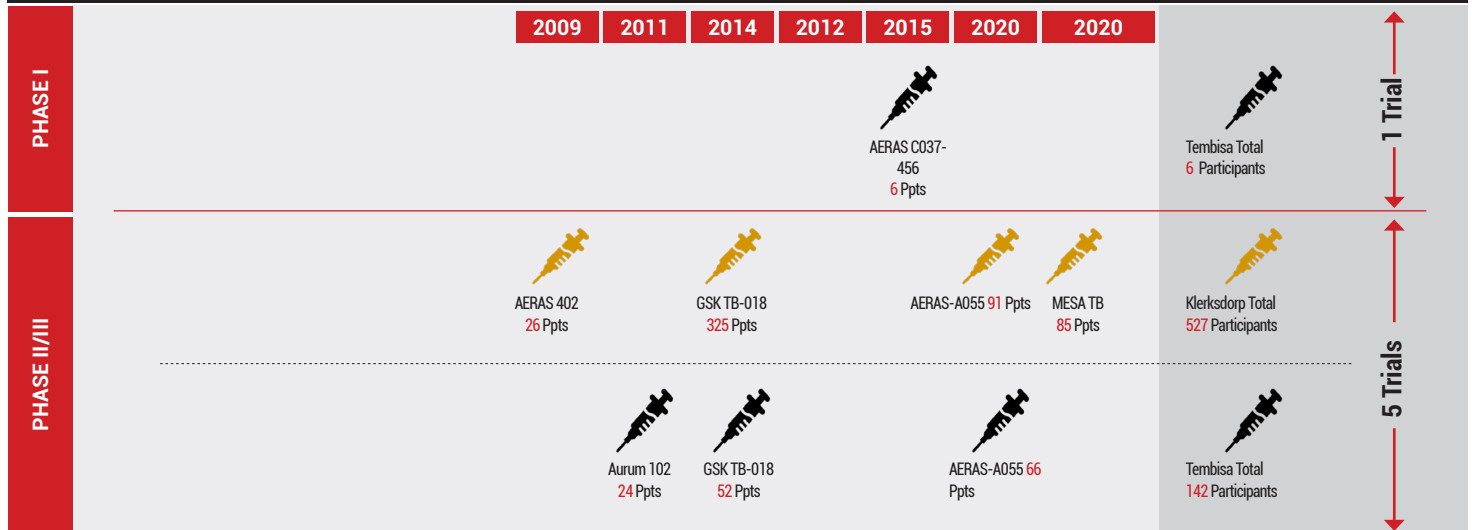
2009 | 2011 | 2014 | 2012 | 2015 | 2020 | 2020

PHASE I

AERAS C037-456
6 Ppts

Tembisa Total
6 Participants

1 Trial

PHASE II/III

AERAS 402
26 Ppts

GSK TB-018
325 Ppts

AERAS-A055 91 Ppts

MESA TB
85 Ppts

Klerksdorp Total
527 Participants

Aurum 102
24 Ppts

GSK TB-018
52 Ppts

AERAS-A055 66 Ppts

Tembisa Total
142 Participants

5 Trials